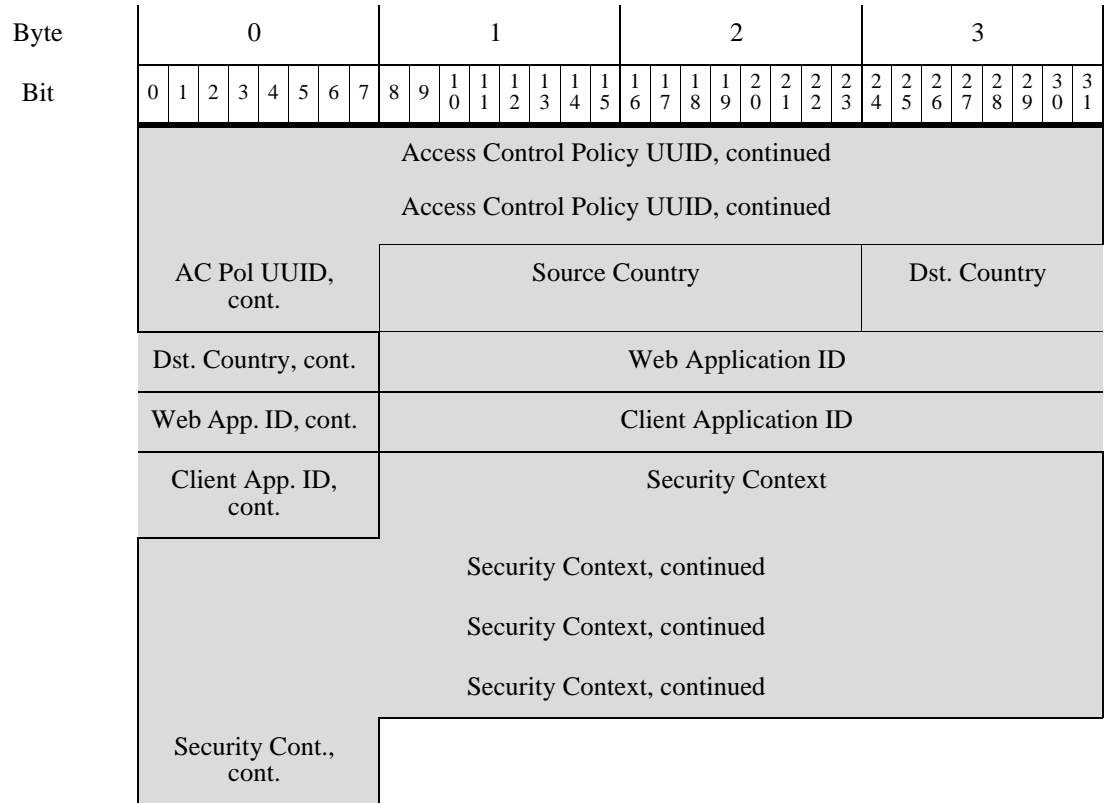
| Byte | 0 | 1 | 2 | 3 |
|---|---|---|---|---|

| Bit | 0 | 1 | 2 | 3 | 4 | 5 | 6 | 7 | 8 | 9 | 10 | 11 | 12 | 13 | 14 | 15 | 16 | 17 | 18 | 19 | 20 | 21 | 22 | 23 | 24 | 25 | 26 | 27 | 28 | 29 | 30 | 31 |
|---|---|---|---|---|---|---|---|---|---|---|---|---|---|---|---|---|---|---|---|---|---|---|---|---|---|---|---|---|---|---|---|---|

Access Control Policy UUID, continued

Access Control Policy UUID, continued

| AC Pol UUID, cont. | Source Country | Dst. Country |
|---|---|---|
| Dst. Country, cont. | Web Application ID | |
| Web App. ID, cont. | Client Application ID | |
| Client App. ID, cont. | Security Context | |

Security Context, continued

Security Context, continued

Security Context, continued

Security Cont., cont.